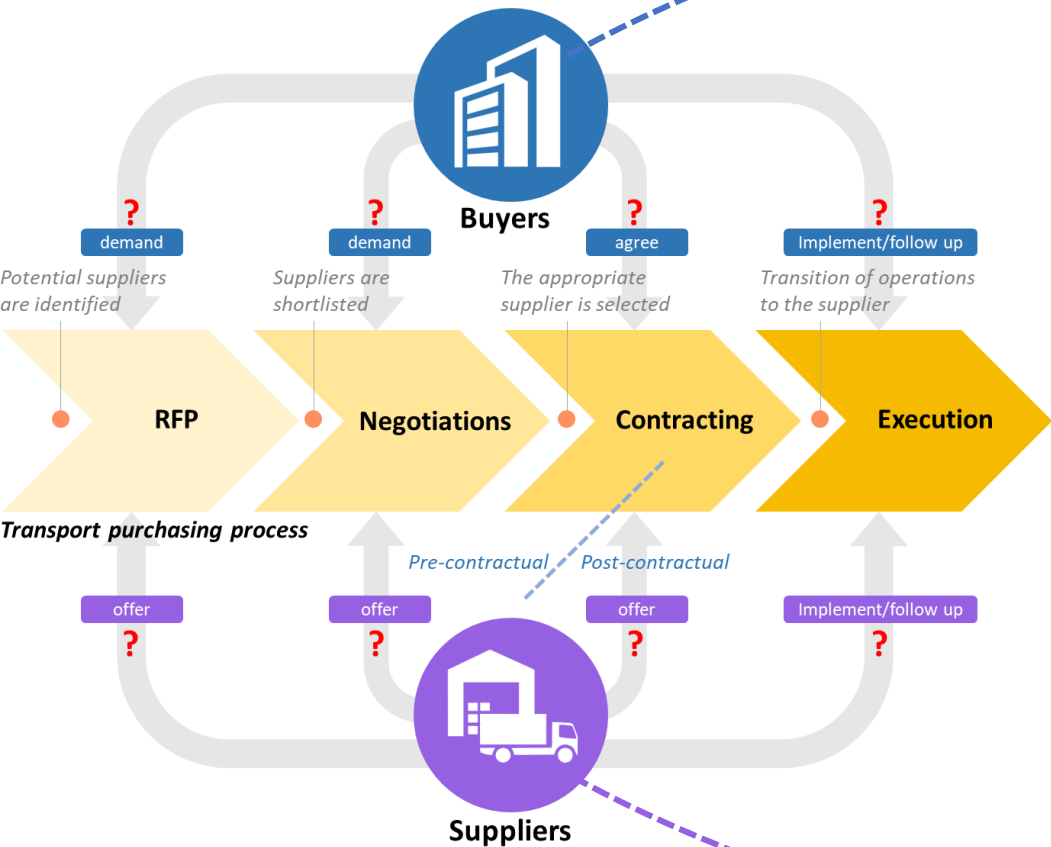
Buyers

?
demand
Potential suppliers are identified

?
demand
Suppliers are shortlisted

?
agree
The appropriate supplier is selected

?
Implement/follow up
Transition of operations to the supplier

RFP

Negotiations

Contracting

Execution

Transport purchasing process

Pre-contractual

Post-contractual

offer
?

offer
?

offer
?

Implement/follow up
?

Suppliers